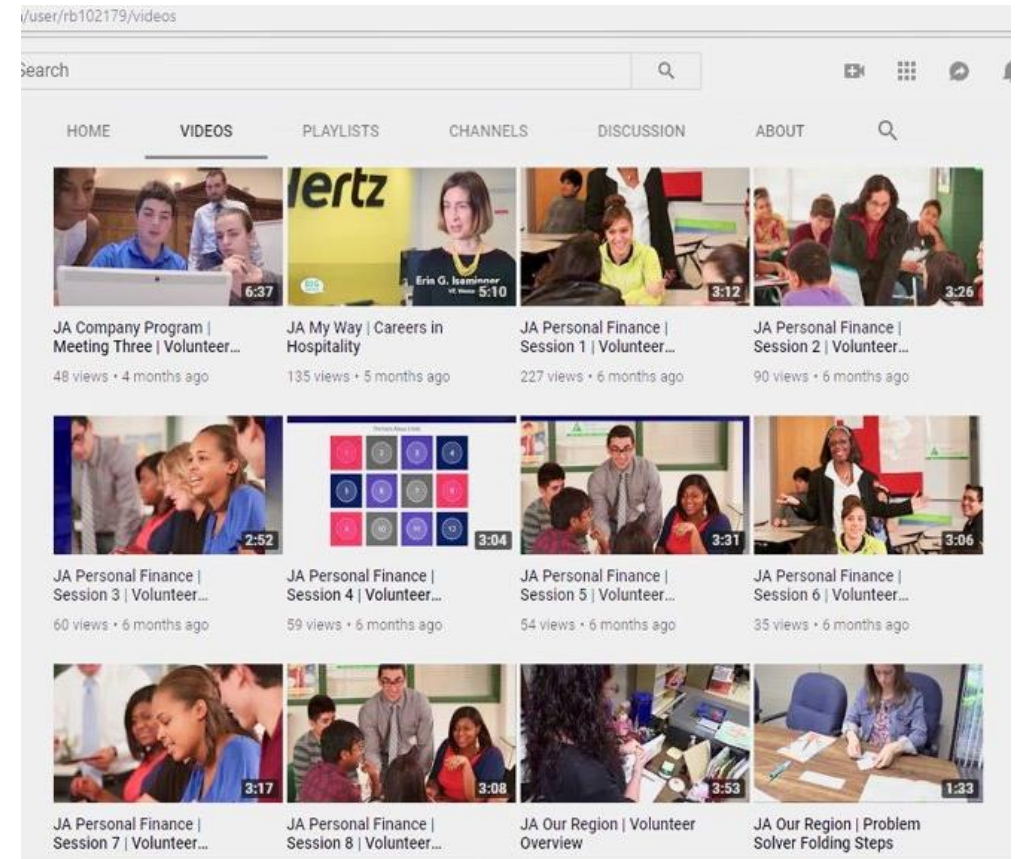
/user/rb102179/videos

Search

HOME VIDEOS PLAYLISTS CHANNELS DISCUSSION ABOUT

ertz

Erin G. Iseminner

6:37
JA Company Program | Meeting Three | Volunteer...
48 views • 4 months ago

5:10
JA My Way | Careers in Hospitality
135 views • 5 months ago

3:12
JA Personal Finance | Session 1 | Volunteer...
227 views • 6 months ago

3:26
JA Personal Finance | Session 2 | Volunteer...
90 views • 6 months ago

2:52
JA Personal Finance | Session 3 | Volunteer...
60 views • 6 months ago

1 2 3 4 5 6 7 8 9 10 11 12

3:04
JA Personal Finance | Session 4 | Volunteer...
59 views • 6 months ago

3:31
JA Personal Finance | Session 5 | Volunteer...
54 views • 6 months ago

3:06
JA Personal Finance | Session 6 | Volunteer...
35 views • 6 months ago

3:17
JA Personal Finance | Session 7 | Volunteer...

3:08
JA Personal Finance | Session 8 | Volunteer...

3:53
JA Our Region | Volunteer Overview

1:33
JA Our Region | Problem Solver Folding Steps